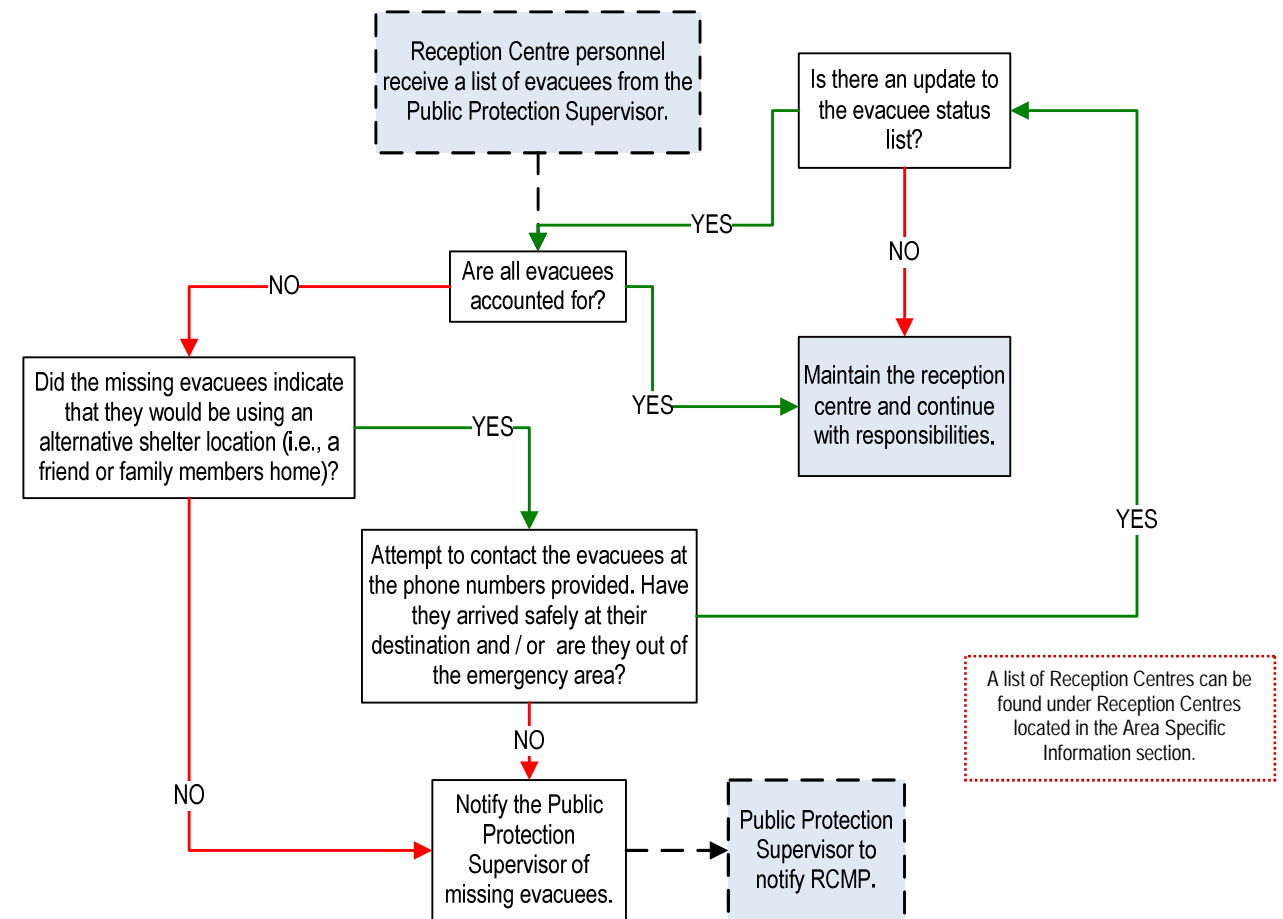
Reception Centre personnel receive a list of evacuees from the Public Protection Supervisor.

Is there an update to the evacuee status list?

YES

NO

Are all evacuees accounted for?

NO

Did the missing evacuees indicate that they would be using an alternative shelter location (i.e., a friend or family members home)?

YES

YES

Maintain the reception centre and continue with responsibilities.

YES

Attempt to contact the evacuees at the phone numbers provided. Have they arrived safely at their destination and / or are they out of the emergency area?

A list of Reception Centres can be found under Reception Centres located in the Area Specific Information section.

NO

NO

Notify the Public Protection Supervisor of missing evacuees.

Public Protection Supervisor to notify RCMP.